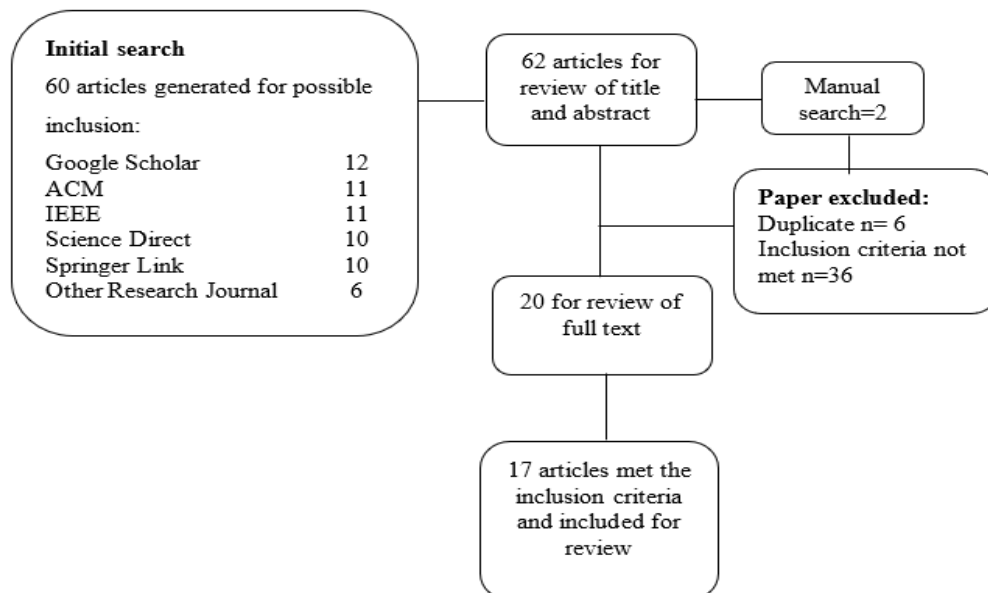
**Initial search**

60 articles generated for possible inclusion:

| | |
|---|---|
| Google Scholar | 12 |
| ACM | 11 |
| IEEE | 11 |
| Science Direct | 10 |
| Springer Link | 10 |
| Other Research Journal | 6 |

62 articles for review of title and abstract

Manual search=2

**Paper excluded:**
Duplicate n= 6
Inclusion criteria not met n=36

20 for review of full text

17 articles met the inclusion criteria and included for review